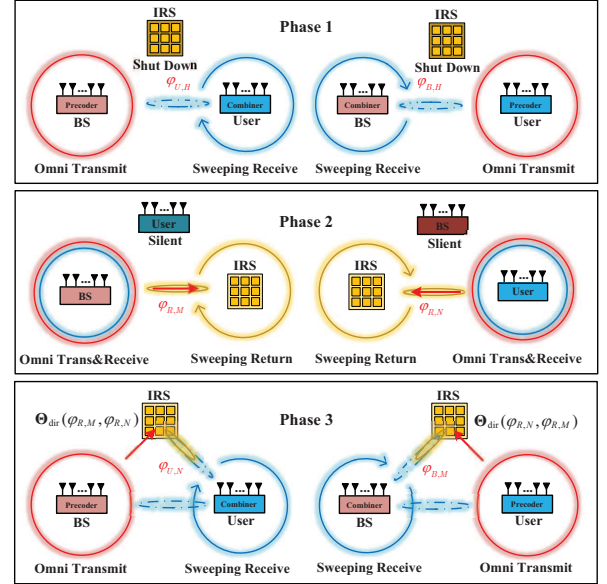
Phase 1

IRS
Shut Down

IRS
Shut Down

$\varphi_{U,H}$

$\varphi_{B,H}$

Precoder
BS

Combiner
User

Combiner
BS

Precoder
User

Omni Transmit

Sweeping Receive

Sweeping Receive

Omni Transmit

Phase 2

User
Silent

BS
Slient

IRS

IRS

BS

User

$\varphi_{R,M}$

$\varphi_{R,N}$

Omni Trans&Receive

Sweeping Return

Sweeping Return

Omni Trans&Receive

Phase 3

IRS

IRS

$\Theta_{\text{dir}}(\varphi_{R,M},\varphi_{R,N})$

$\Theta_{\text{dir}}(\varphi_{R,N},\varphi_{R,M})$

$\varphi_{U,N}$

$\varphi_{B,M}$

Precoder
BS

Combiner
User

Combiner
BS

Precoder
User

Omni Transmit

Sweeping Receive

Sweeping Receive

Omni Transmit